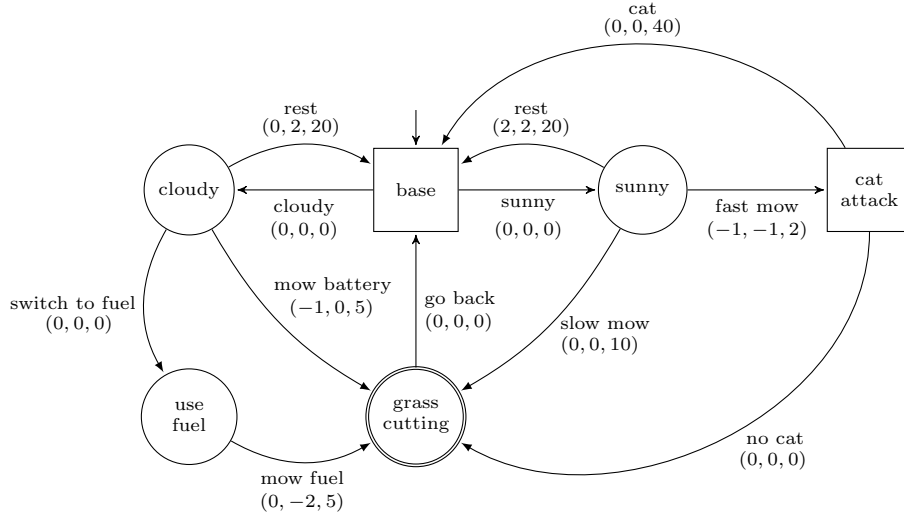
cat
$(0, 0, 40)$

rest
$(0, 2, 20)$

rest
$(2, 2, 20)$

cloudy

base

sunny

cat attack

cloudy
$(0, 0, 0)$

sunny
$(0, 0, 0)$

fast mow
$(-1, -1, 2)$

switch to fuel
$(0, 0, 0)$

mow battery
$(-1, 0, 5)$

go back
$(0, 0, 0)$

slow mow
$(0, 0, 10)$

use fuel

grass cutting

no cat
$(0, 0, 0)$

mow fuel
$(0, -2, 5)$